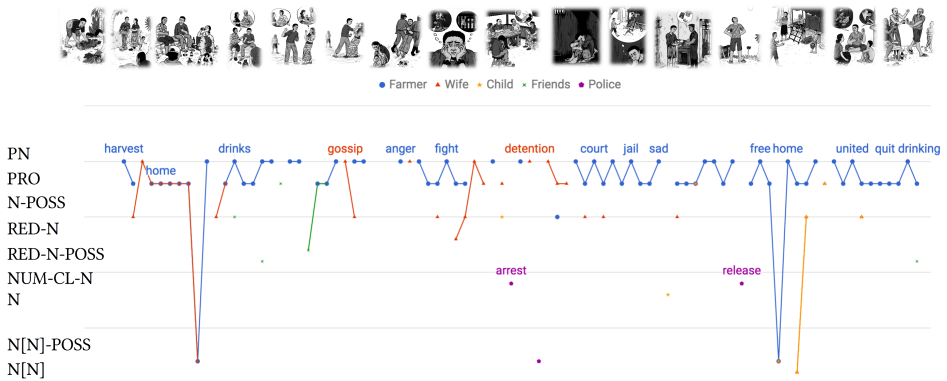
Farmer
Wife
Child
Friends
Police

PN
PRO
N-POSS
RED-N
RED-N-POSS
NUM-CL-N
N
N[N]-POSS
N[N]

harvest
home
drinks
gossip
anger
fight
detention
court
jail
sad
free
home
united
quit drinking
arrest
release